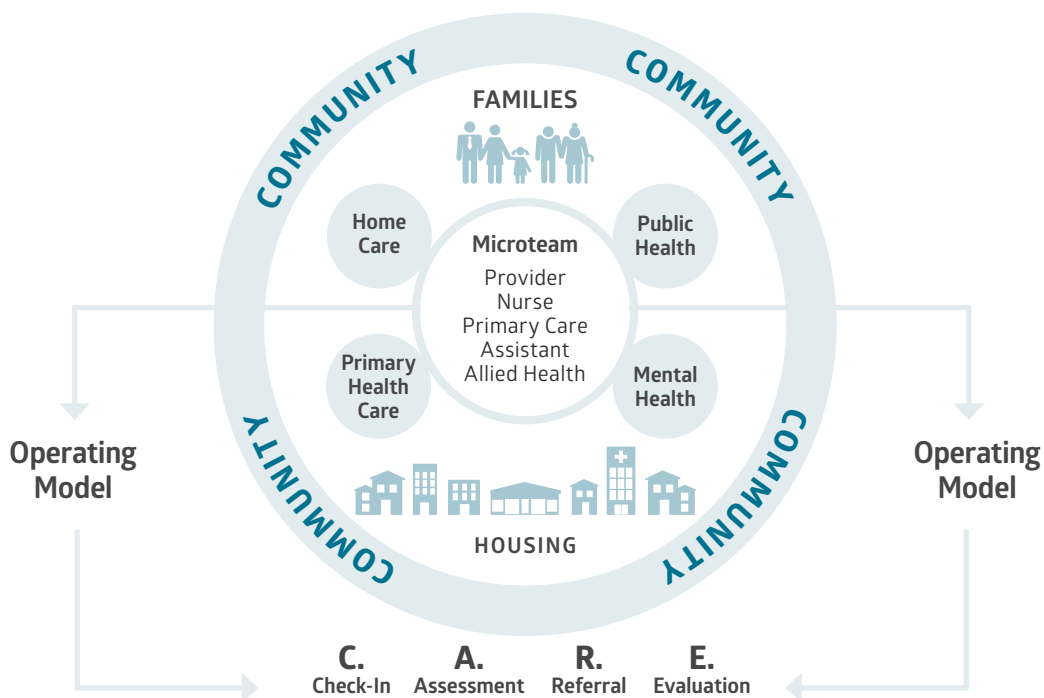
COMMUNITY

COMMUNITY

FAMILIES

Home Care

Microteam

Provider
Nurse
Primary Care
Assistant
Allied Health

Public Health

Primary Health Care

Mental Health

COMMUNITY

COMMUNITY

HOUSING

Operating Model

Operating Model

C. Check-In

A. Assessment

R. Referral

E. Evaluation